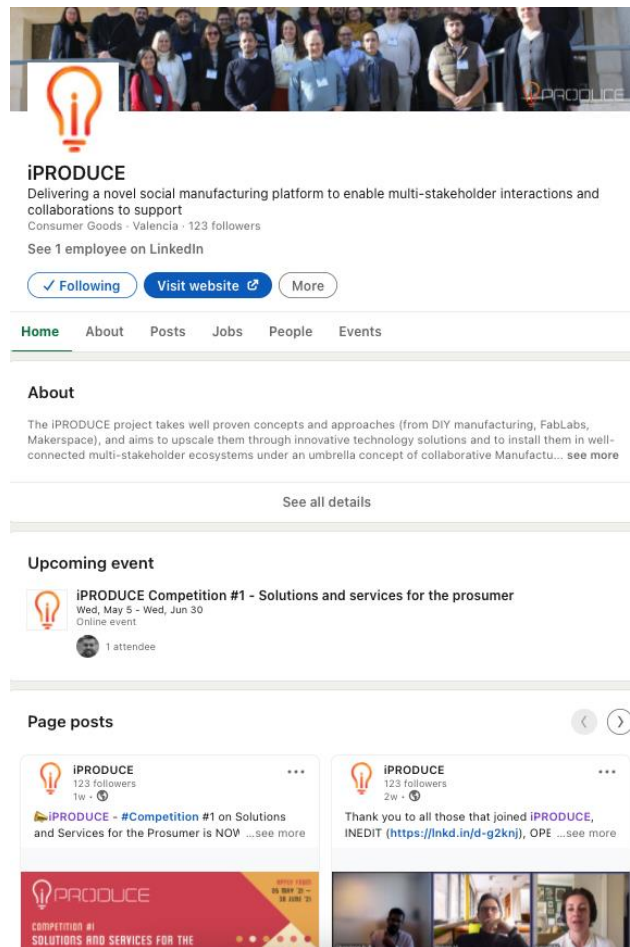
iPRODUCE

iPRODUCE
Delivering a novel social manufacturing platform to enable multi-stakeholder interactions and collaborations to support
Consumer Goods · Valencia · 123 followers
See 1 employee on LinkedIn

✓ Following
Visit website
More

Home
About
Posts
Jobs
People
Events

About
The iPRODUCE project takes well proven concepts and approaches (from DIY manufacturing, FabLabs, Makerspace), and aims to upscale them through innovative technology solutions and to install them in well-connected multi-stakeholder ecosystems under an umbrella concept of collaborative Manufactu... see more

See all details

Upcoming event
iPRODUCE Competition #1 - Solutions and services for the prosumer
Wed, May 5 - Wed, Jun 30
Online event
1 attendee

Page posts

iPRODUCE
123 followers
1w ·
iPRODUCE - #Competition #1 on Solutions and Services for the Prosumer is NOV ...see more

iPRODUCE
123 followers
2w ·
Thank you to all those that joined iPRODUCE, INEDIT (https://lnkd.in/d-g2knj), OPE ...see more

iPRODUCE
COMPETITION #1
SOLUTIONS AND SERVICES FOR THE
APPLY FROM
05 MAY '21
30 JUNE '21